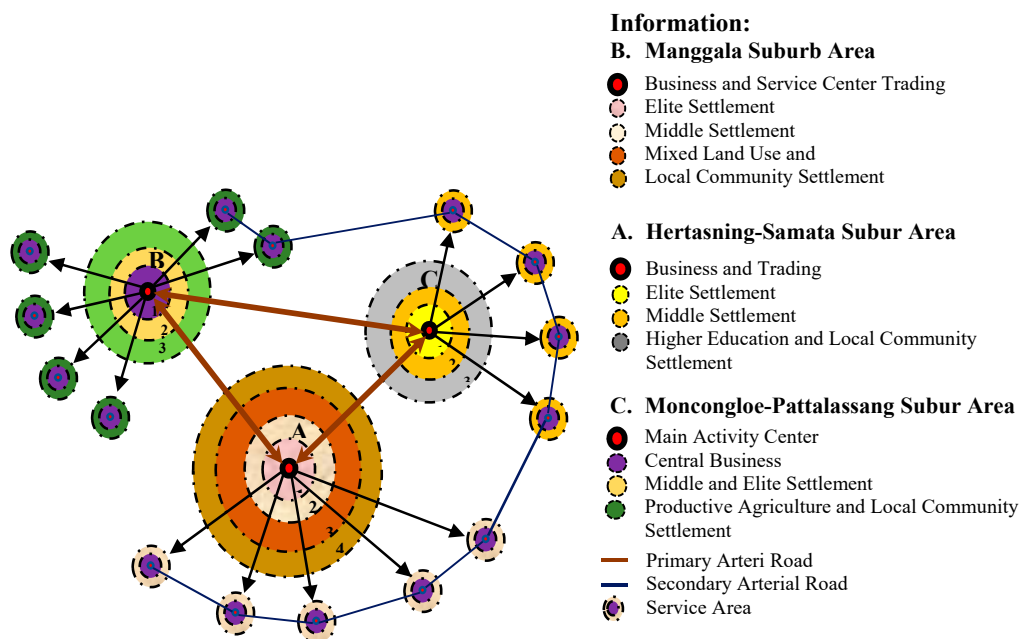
B

C

A

1
2
3

1
2
3

1
2
3
4

Information:
B. Manggala Suburb Area
Business and Service Center Trading
Elite Settlement
Middle Settlement
Mixed Land Use and
Local Community Settlement

A. Hertasning-Samata Subur Area
Business and Trading
Elite Settlement
Middle Settlement
Higher Education and Local Community Settlement

C. Moncongloe-Pattalassang Subur Area
Main Activity Center
Central Business
Middle and Elite Settlement
Productive Agriculture and Local Community Settlement
Primary Arteri Road
Secondary Arterial Road
Service Area